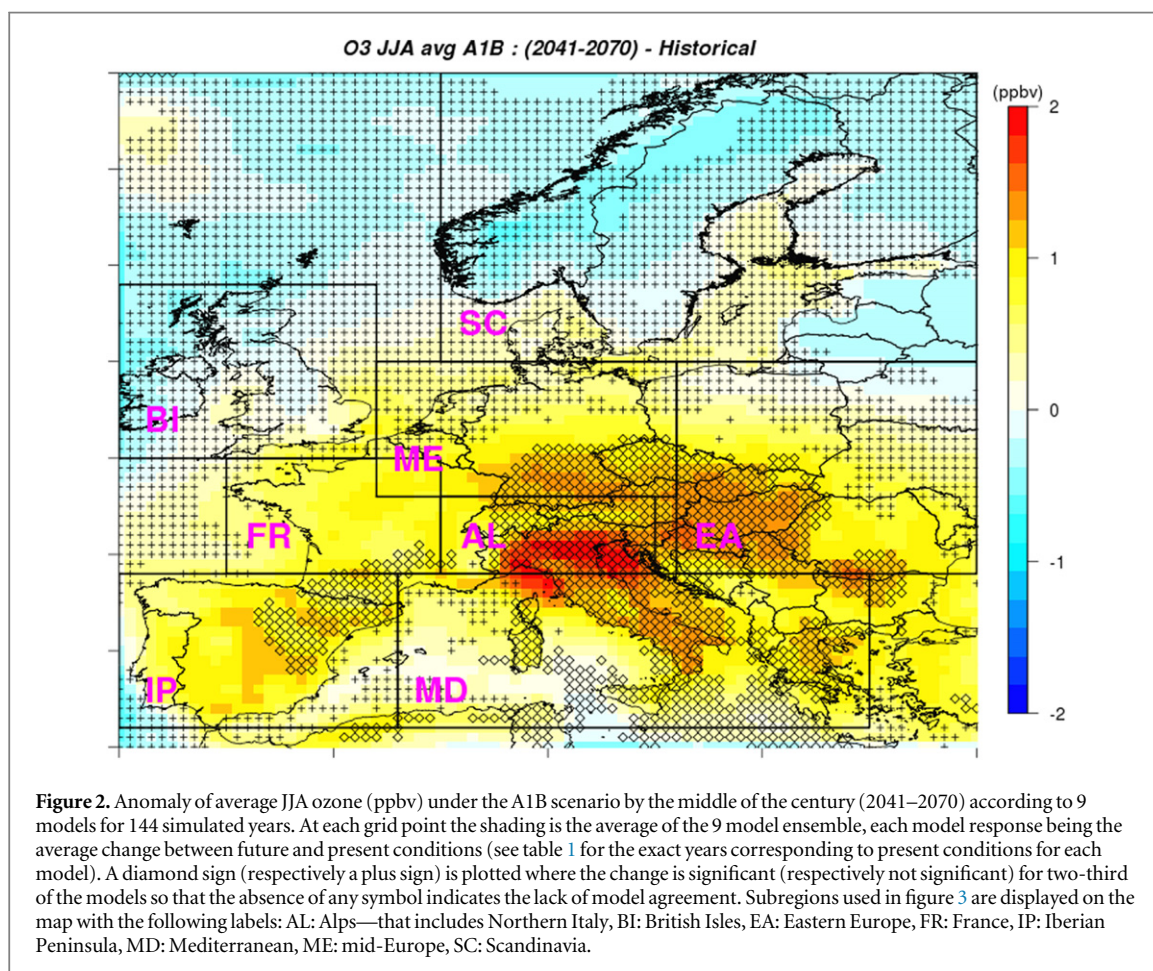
O3 JJA avg A1B : (2041-2070) - Historical

(ppbv)
2
1
0
-1
-2

SC
BI
ME
FR
AL
EA
IP
MD

**Figure 2.** Anomaly of average JJA ozone (ppbv) under the A1B scenario by the middle of the century (2041–2070) according to 9 models for 144 simulated years. At each grid point the shading is the average of the 9 model ensemble, each model response being the average change between future and present conditions (see table 1 for the exact years corresponding to present conditions for each model). A diamond sign (respectively a plus sign) is plotted where the change is significant (respectively not significant) for two-third of the models so that the absence of any symbol indicates the lack of model agreement. Subregions used in figure 3 are displayed on the map with the following labels: AL: Alps—that includes Northern Italy, BI: British Isles, EA: Eastern Europe, FR: France, IP: Iberian Peninsula, MD: Mediterranean, ME: mid-Europe, SC: Scandinavia.